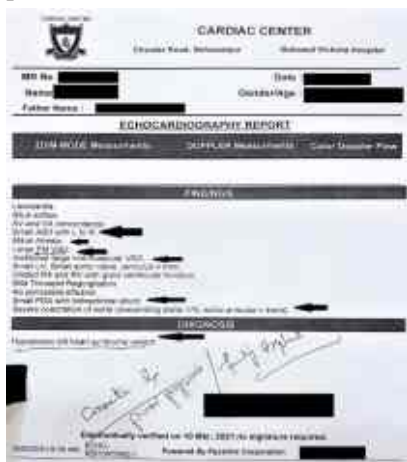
CARDIAC CENTER

MR No.
Date
Name
Gender/Age
Father Name :

ECHOCARDIOGRAPHY REPORT

2D/M-MODE Measurements
DOPPLER Measurements
Color Doppler Flow

FINDINGS

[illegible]

DIAGNOSIS

Hypoplastic left heart syndrome variant

Electronically verified on 10 Mar, 2021 no signature required.

Powered By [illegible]